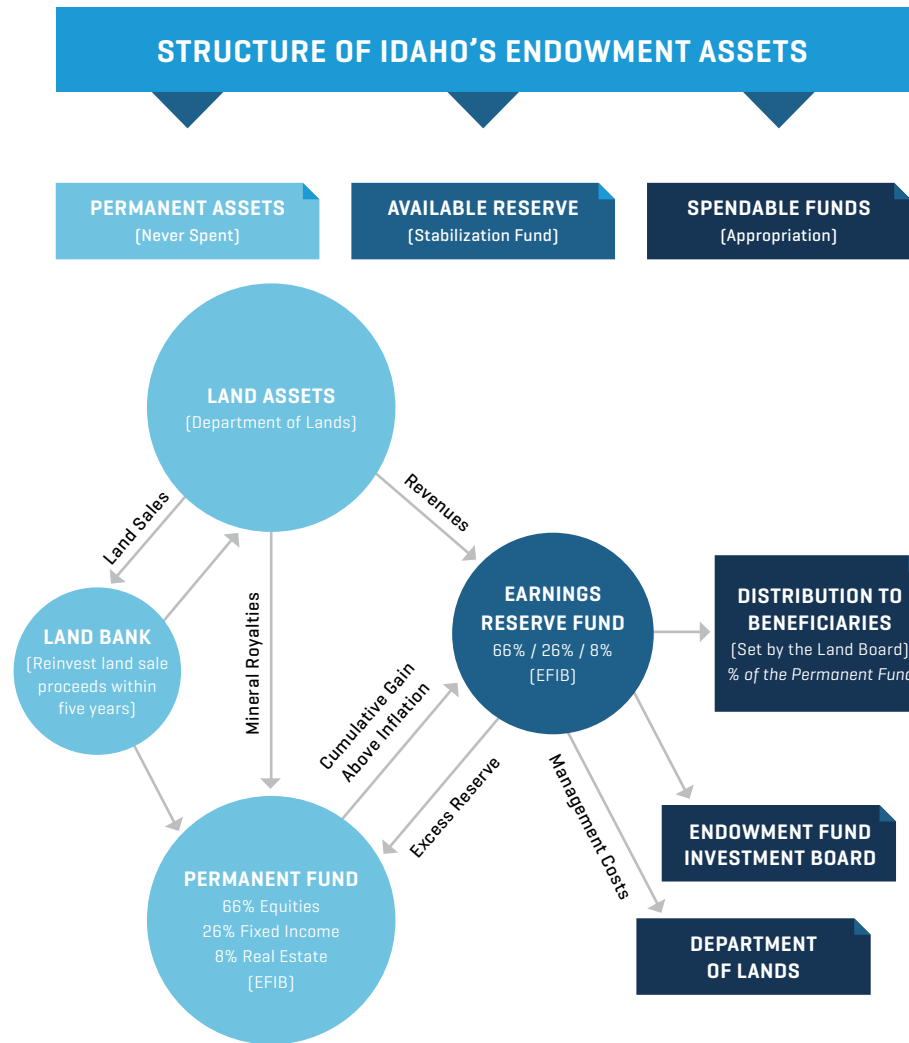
STRUCTURE OF IDAHO'S ENDOWMENT ASSETS

PERMANENT ASSETS
(Never Spent)

AVAILABLE RESERVE
(Stabilization Fund)

SPENDABLE FUNDS
(Appropriation)

LAND ASSETS
(Department of Lands)

Land Sales

Revenues

LAND BANK
(Reinvest land sale proceeds within five years)

Mineral Royalties

EARNINGS RESERVE FUND
66% / 26% / 8%
(EFIB)

DISTRIBUTION TO BENEFICIARIES
(Set by the Land Board)
% of the Permanent Fun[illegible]

Cumulative Gain Above Inflation

Excess Reserve

Management Costs

ENDOWMENT FUND INVESTMENT BOARD

PERMANENT FUND
66% Equities
26% Fixed Income
8% Real Estate
(EFIB)

DEPARTMENT OF LANDS